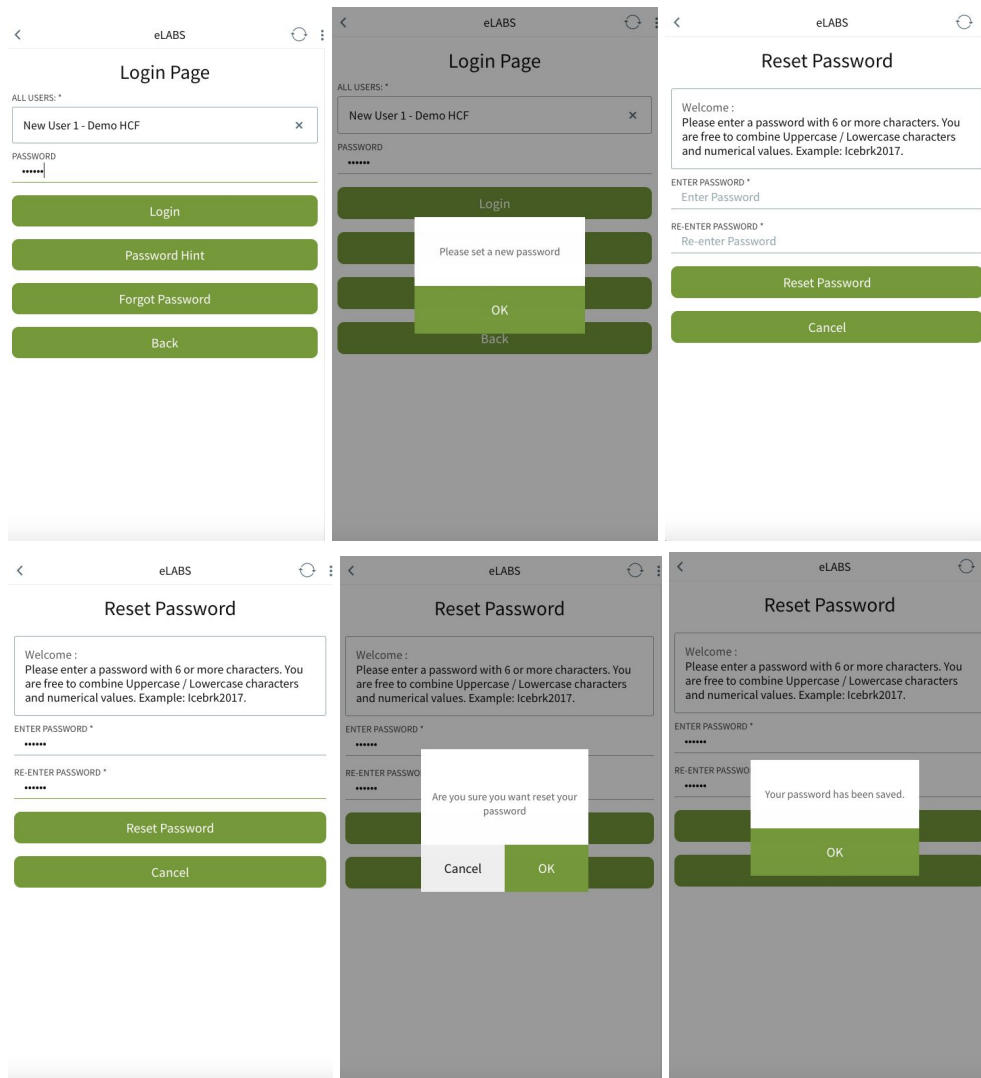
eLABS

Login Page

ALL USERS: *

New User 1 - Demo HCF ×

PASSWORD

••••••

Login

Password Hint

Forgot Password

Back

eLABS

Login Page

ALL USERS: *

New User 1 - Demo HCF ×

PASSWORD

••••••

Login

Please set a new password

OK

Back

eLABS

Reset Password

Welcome :
Please enter a password with 6 or more characters. You are free to combine Uppercase / Lowercase characters and numerical values. Example: Icebrk2017.

ENTER PASSWORD *

Enter Password

RE-ENTER PASSWORD *

Re-enter Password

Reset Password

Cancel

eLABS

Reset Password

Welcome :
Please enter a password with 6 or more characters. You are free to combine Uppercase / Lowercase characters and numerical values. Example: Icebrk2017.

ENTER PASSWORD *

••••••

RE-ENTER PASSWORD *

••••••

Reset Password

Cancel

eLABS

Reset Password

Welcome :
Please enter a password with 6 or more characters. You are free to combine Uppercase / Lowercase characters and numerical values. Example: Icebrk2017.

ENTER PASSWORD *

••••••

RE-ENTER PASSWO

••••••

Are you sure you want reset your password

Cancel

OK

eLABS

Reset Password

Welcome :
Please enter a password with 6 or more characters. You are free to combine Uppercase / Lowercase characters and numerical values. Example: Icebrk2017.

ENTER PASSWORD *

••••••

RE-ENTER PASSWO

••••••

Your password has been saved.

OK